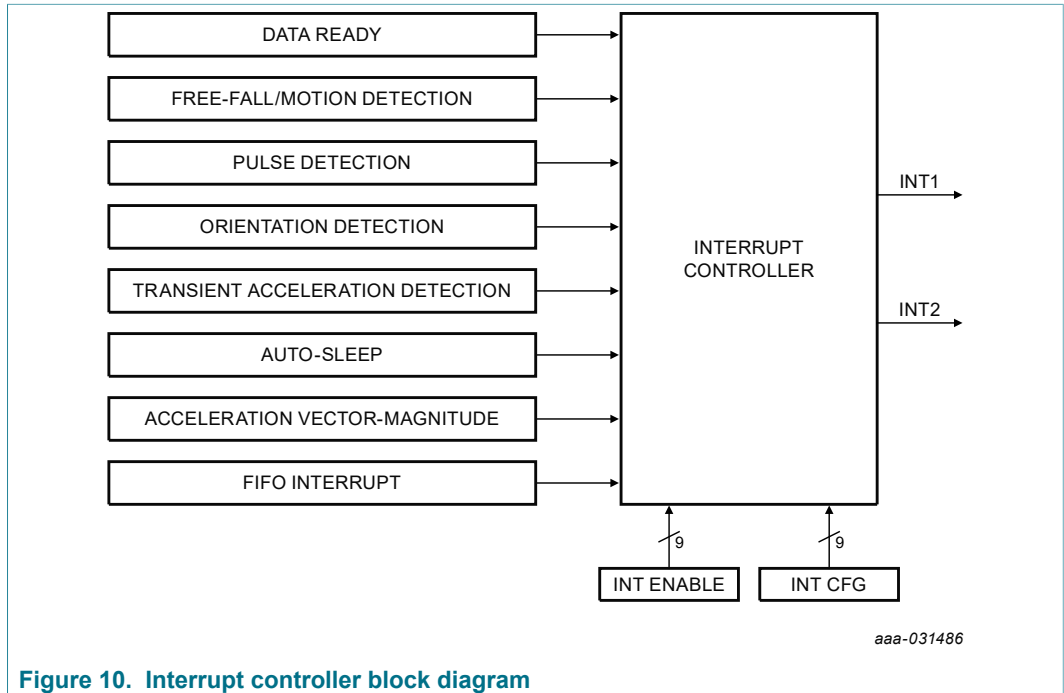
DATA READY

FREE-FALL/MOTION DETECTION

PULSE DETECTION

ORIENTATION DETECTION

TRANSIENT ACCELERATION DETECTION

AUTO-SLEEP

ACCELERATION VECTOR-MAGNITUDE

FIFO INTERRUPT

INTERRUPT CONTROLLER

INT1

INT2

9

9

INT ENABLE

INT CFG

aaa-031486

Figure 10. Interrupt controller block diagram